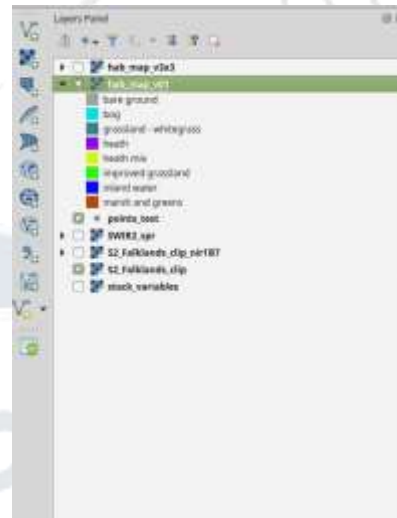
Layers Panel

hab_map_v3a3

hab_map_v41

bare ground

bog

grassland - whitegrass

heath

heath mix

improved grassland

inland water

marsh and greens

points_test

SWIR2_spr

S2_Falklands_clip_nir1B7

S2_Falklands_clip

stack_variables